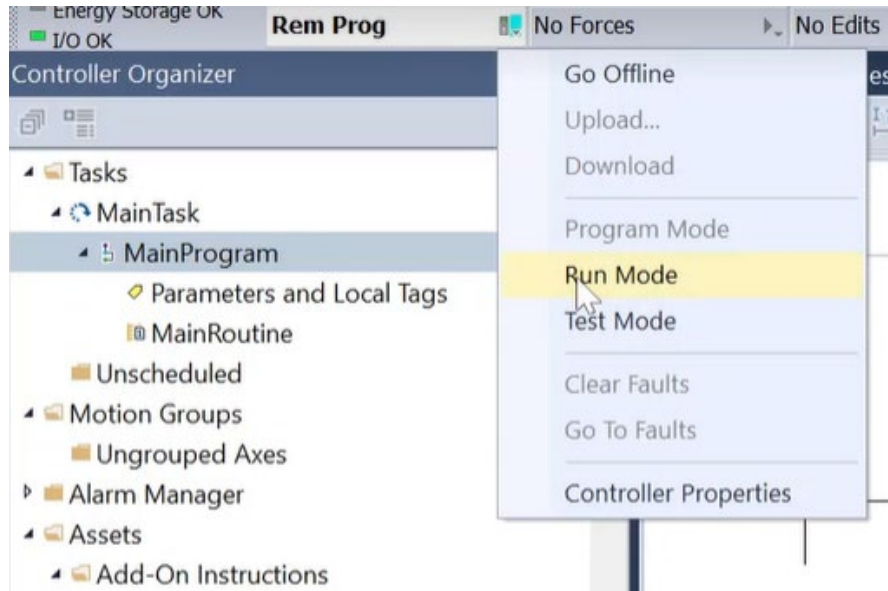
Energy Storage OK
I/O OK
Rem Prog
No Forces
No Edits
Controller Organizer
Tasks
MainTask
MainProgram
Parameters and Local Tags
MainRoutine
Unscheduled
Motion Groups
Ungrouped Axes
Alarm Manager
Assets
Add-On Instructions

Go Offline
Upload...
Download
Program Mode
Run Mode
Test Mode
Clear Faults
Go To Faults
Controller Properties